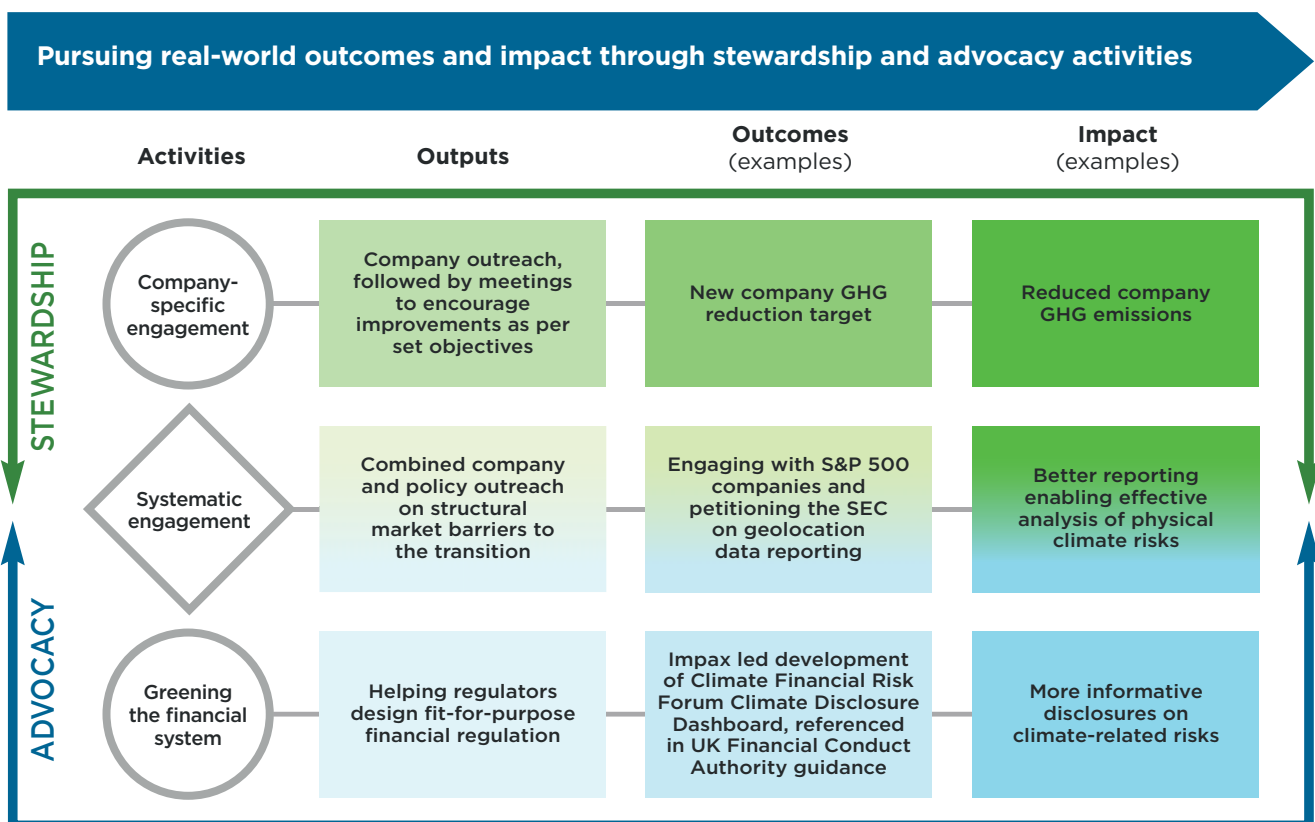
Pursuing real-world outcomes and impact through stewardship and advocacy activities

| Activities | Outputs | Outcomes (examples) | Impact (examples) |
|---|---|---|---|
| Company-specific engagement | Company outreach, followed by meetings to encourage improvements as per set objectives | New company GHG reduction target | Reduced company GHG emissions |
| Systematic engagement | Combined company and policy outreach on structural market barriers to the transition | Engaging with S&P 500 companies and petitioning the SEC on geolocation data reporting | Better reporting enabling effective analysis of physical climate risks |
| Greening the financial system | Helping regulators design fit-for-purpose financial regulation | Impax led development of Climate Financial Risk Forum Climate Disclosure Dashboard, referenced in UK Financial Conduct Authority guidance | More informative disclosures on climate-related risks |

STEWARDSHIP

ADVOCACY